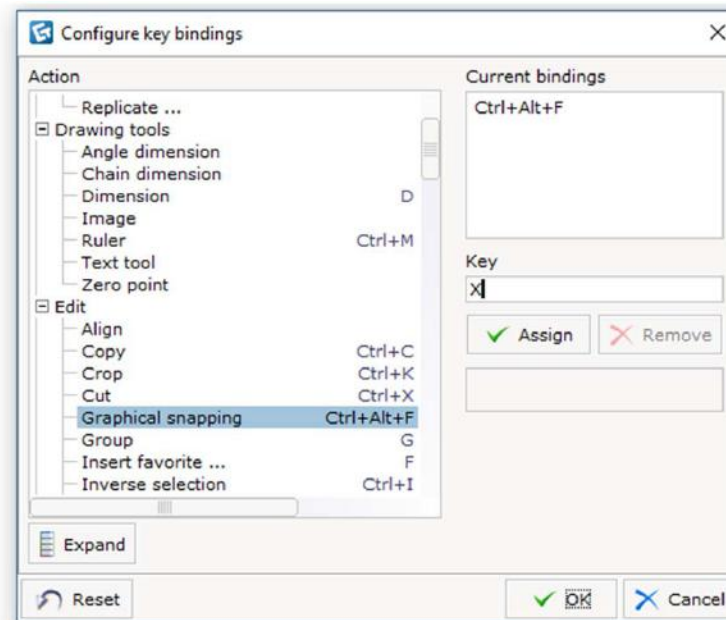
Configure key bindings

Action

Replicate ...
Drawing tools
Angle dimension
Chain dimension
Dimension D
Image
Ruler Ctrl+M
Text tool
Zero point
Edit
Align
Copy Ctrl+C
Crop Ctrl+K
Cut Ctrl+X
Graphical snapping Ctrl+Alt+F
Group G
Insert favorite ... F
Inverse selection Ctrl+I

Current bindings
Ctrl+Alt+F

Key
X

Assign
Remove

Expand

Reset
OK
Cancel